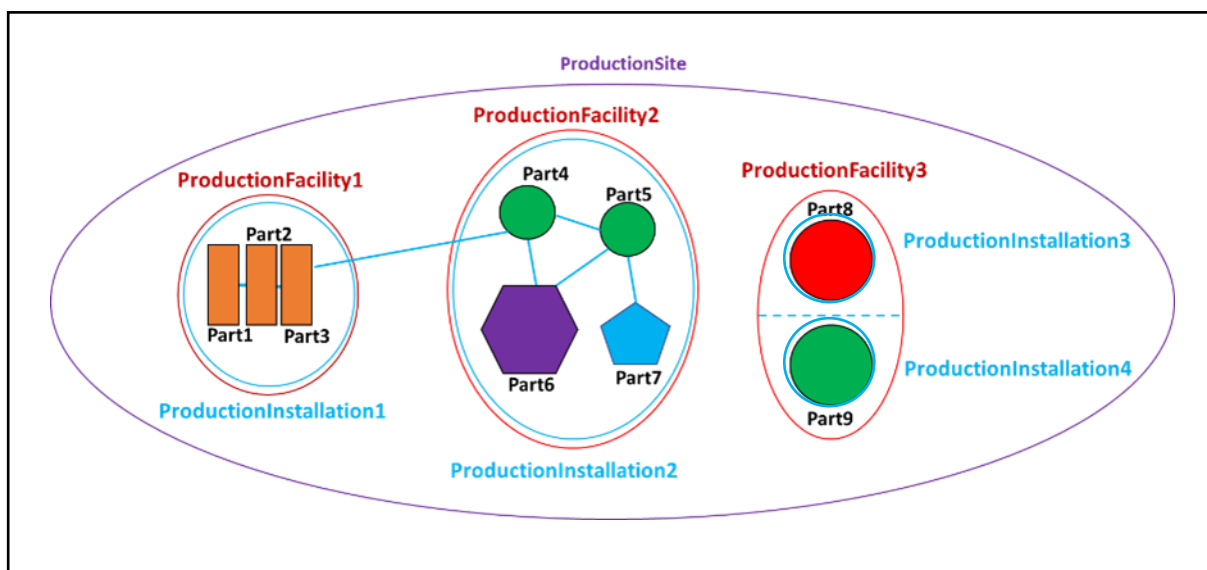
ProductionSite

ProductionFacility1

Part2

Part1

Part3

ProductionInstallation1

ProductionFacility2

Part4

Part5

Part6

Part7

ProductionInstallation2

ProductionFacility3

Part8

ProductionInstallation3

ProductionInstallation4

Part9